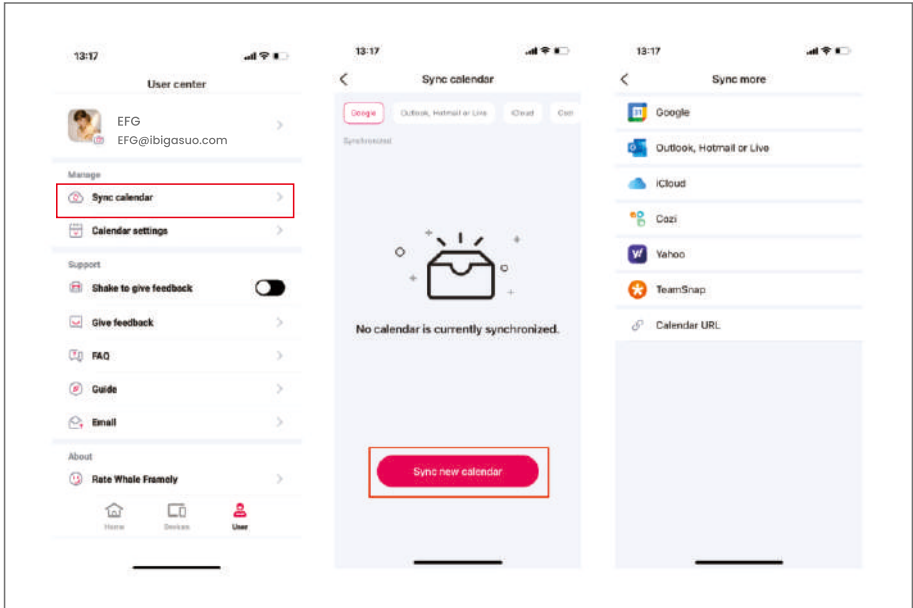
13:17

User center

EFG
EFG@ibigasuo.com

Manage

Sync calendar

Calendar settings

Support

Shake to give feedback

Give feedback

FAQ

Guide

Email

About

Rate Whole Framely

Home Devices User

13:17

Sync calendar

Google Outlook, Hotmail or Live iCloud Coz

Synchronized

No calendar is currently synchronized.

Sync new calendar

13:17

Sync more

Google

Outlook, Hotmail or Live

iCloud

Cozi

Yahoo

TeamSnap

Calendar URL